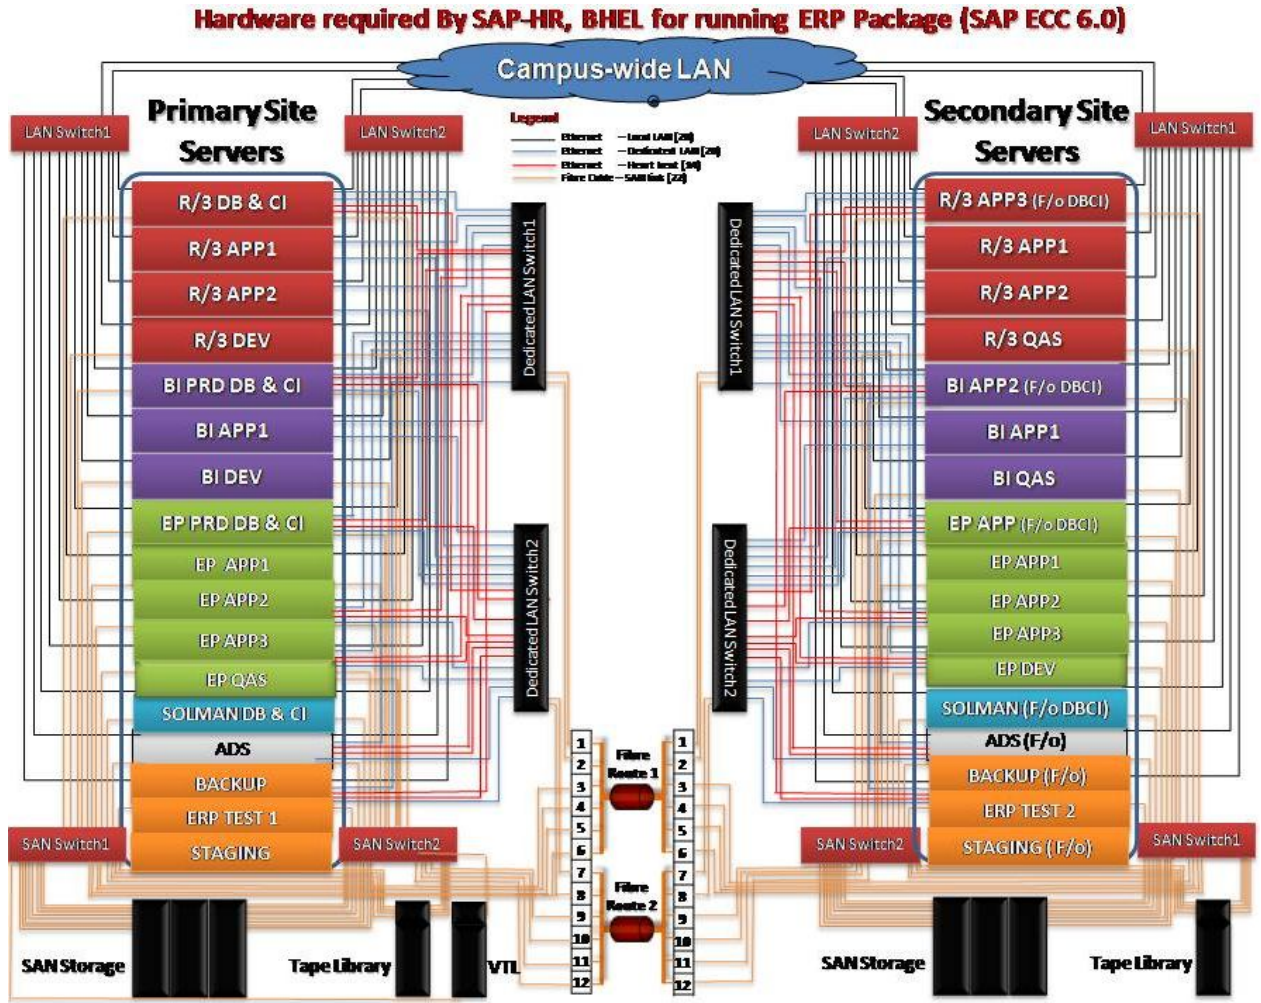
Hardware required By SAP-HR, BHEL for running ERP Package (SAP ECC 6.0)

Campus-wide LAN

LAN Switch1

Primary Site Servers

LAN Switch2

Legend
Ethernet — Local LAN (28)
Ethernet — Dedicated LAN (28)
Ethernet — Heart beat (14)
Fibre Cable — SAN link (22)

LAN Switch2

Secondary Site Servers

LAN Switch1

R/3 DB & CI
R/3 APP1
R/3 APP2
R/3 DEV
BI PRD DB & CI
BI APP1
BI DEV
EP PRD DB & CI
EP APP1
EP APP2
EP APP3
EP QAS
SOLMAN DB & CI
ADS
BACKUP
ERP TEST 1
STAGING

Dedicated LAN Switch1
Dedicated LAN Switch2

Dedicated LAN Switch1
Dedicated LAN Switch2

R/3 APP3 (F/o DBCI)
R/3 APP1
R/3 APP2
R/3 QAS
BI APP2 (F/o DBCI)
BI APP1
BI QAS
EP APP (F/o DBCI)
EP APP1
EP APP2
EP APP3
EP DEV
SOLMAN (F/o DBCI)
ADS (F/o)
BACKUP (F/o)
ERP TEST 2
STAGING (F/o)

1 2 3 4 5 6 7 8 9 10 11 12
Fibre Route 1
Fibre Route 2
1 2 3 4 5 6 7 8 9 10 11 12

SAN Switch1
SAN Switch2
SAN Switch2
SAN Switch1

SAN Storage
Tape Library
VTL
SAN Storage
Tape Library